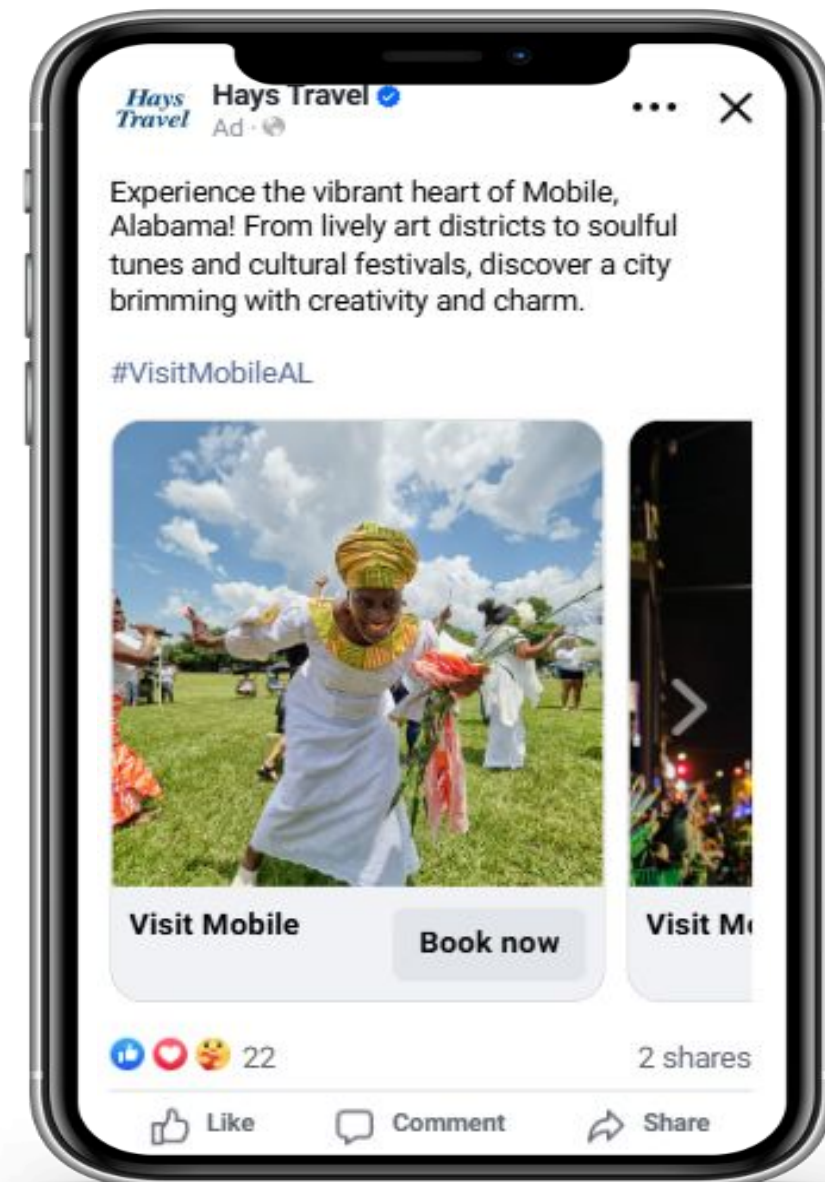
Hays Travel
Hays Travel
Ad ·

Experience the vibrant heart of Mobile, Alabama! From lively art districts to soulful tunes and cultural festivals, discover a city brimming with creativity and charm.

#VisitMobileAL

Visit Mobile
Book now

Visit Mo

22
2 shares

Like
Comment
Share